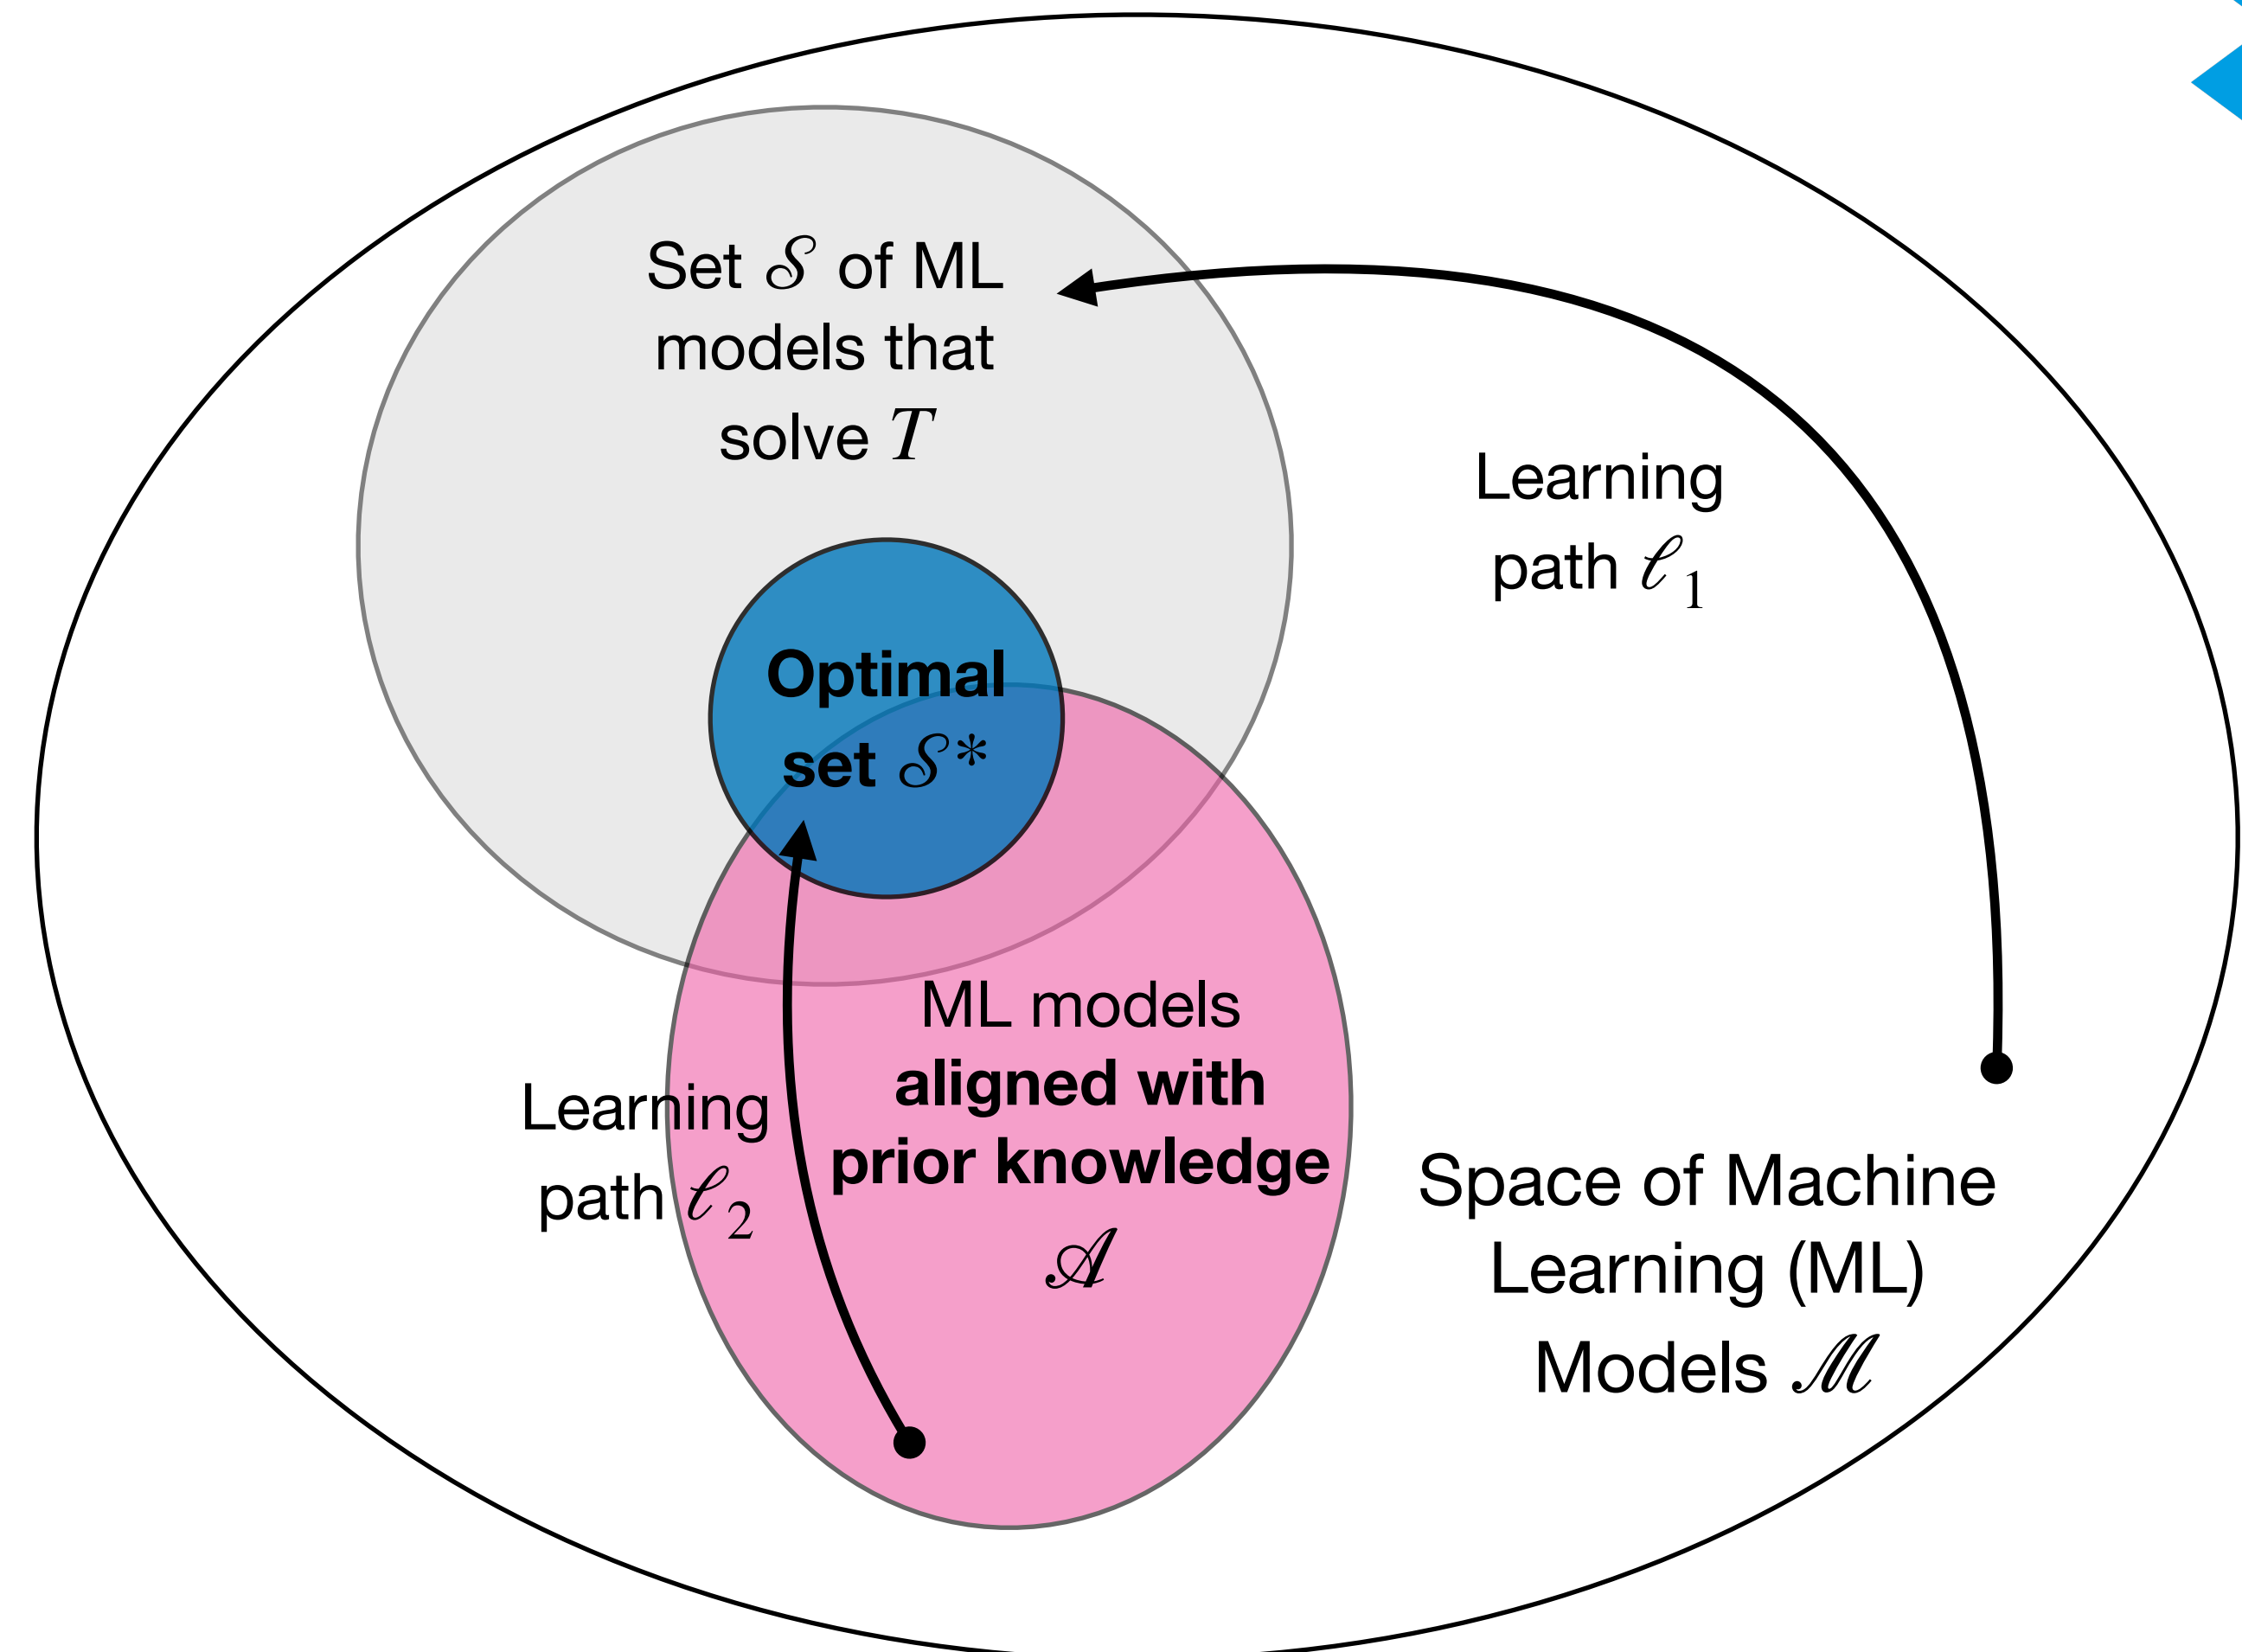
Set $\mathscr{S}$ of ML models that solve $T$

Learning path $\ell_1$

**Optimal set $\mathscr{S}^*$**

ML models **aligned with prior knowledge** $\mathscr{A}$

Learning path $\ell_2$

Space of Machine Learning (ML) Models $\mathscr{M}$